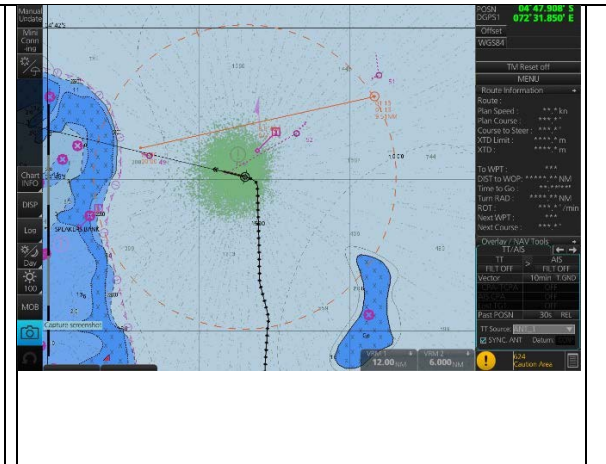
Manual Update

Mini Conn -ing

Chart INFO

DISP

Log

Day

100

MOB

Capture screenshot

POSN DGPS1 04° 47.908' S 072° 31.850' E

Offset

WGS84

TM Reset off

MENU

Route Information

Route :

Plan Speed : **.* kn

Plan Course : ***.*°

Course to Steer : ***.*°

XTD Limit : ****.* m

XTD : ****.* m

To WPT : ***

DIST to WOP : *****.** NM

Time to Go : **:**:**

Turn RAD : ****.** NM

ROT : ***.* °/min

Next WPT : ***

Next Course : ***.*°

Overlay / NAV Tools

TT/AIS

TT

AIS

FILT OFF

FILT OFF

Vector 10min T.GND

OFF

OFF

OFF

Past POSN 30s REL

TT Source: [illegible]

SYNC-ANT Datum: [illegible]

624 Caution Area

VRM 1 12.00 NM

VRM 2 6.000 NM

1150

1440

1050

1009

SPLAKE-LE-BANE